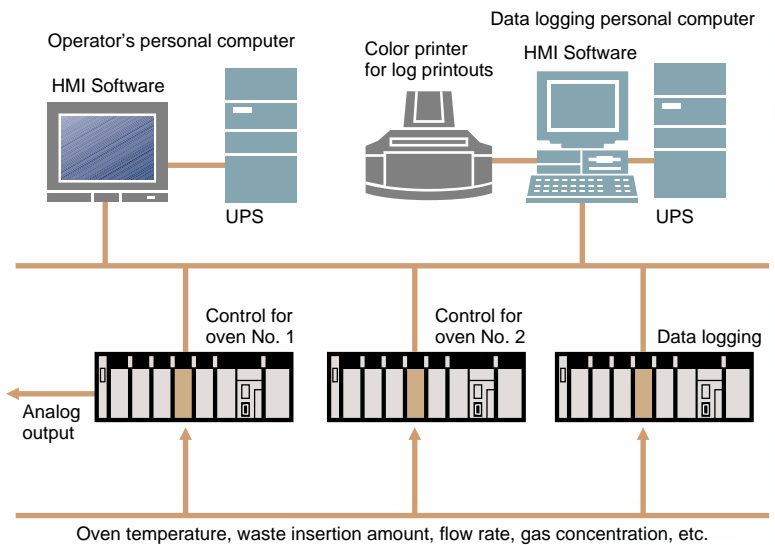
Data logging personal computer

Operator's personal computer

Color printer for log printouts

HMI Software

HMI Software

UPS

UPS

Control for oven No. 1

Control for oven No. 2

Data logging

Analog output

Oven temperature, waste insertion amount, flow rate, gas concentration, etc.